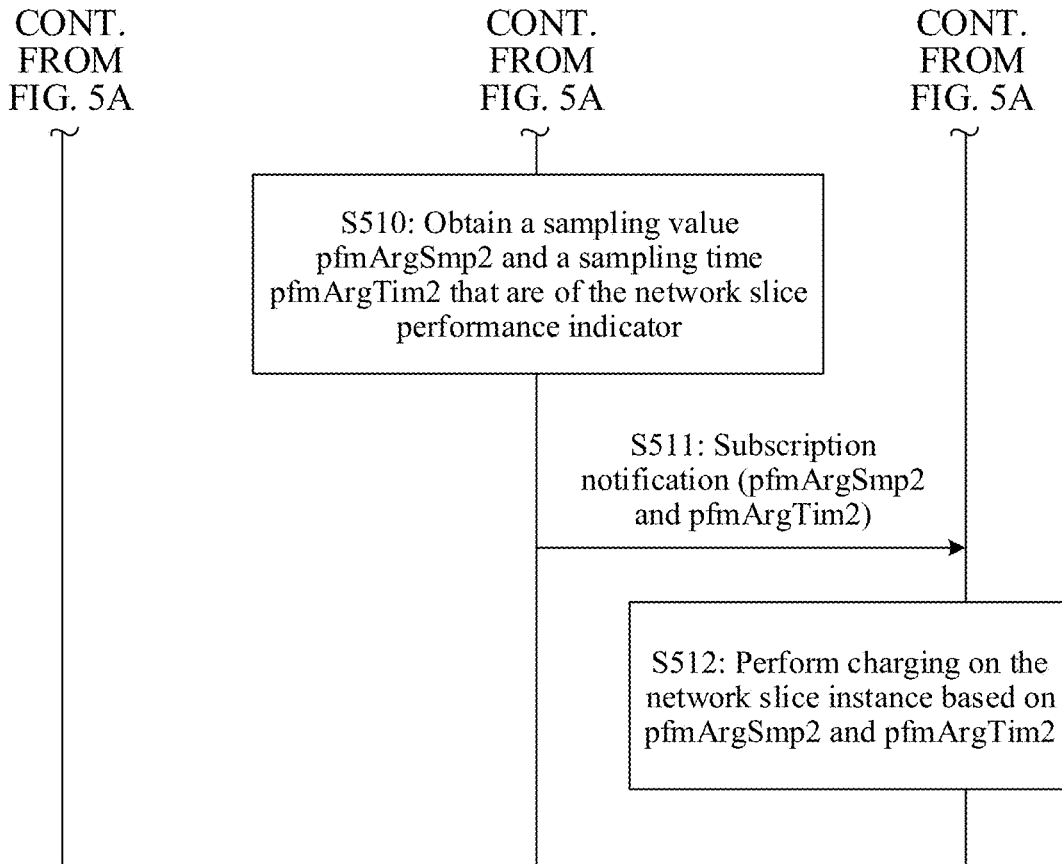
CONT. FROM FIG. 5A

CONT. FROM FIG. 5A

CONT. FROM FIG. 5A

S510: Obtain a sampling value pfmArgSmp2 and a sampling time pfmArgTim2 that are of the network slice performance indicator

S511: Subscription notification (pfmArgSmp2 and pfmArgTim2)

S512: Perform charging on the network slice instance based on pfmArgSmp2 and pfmArgTim2